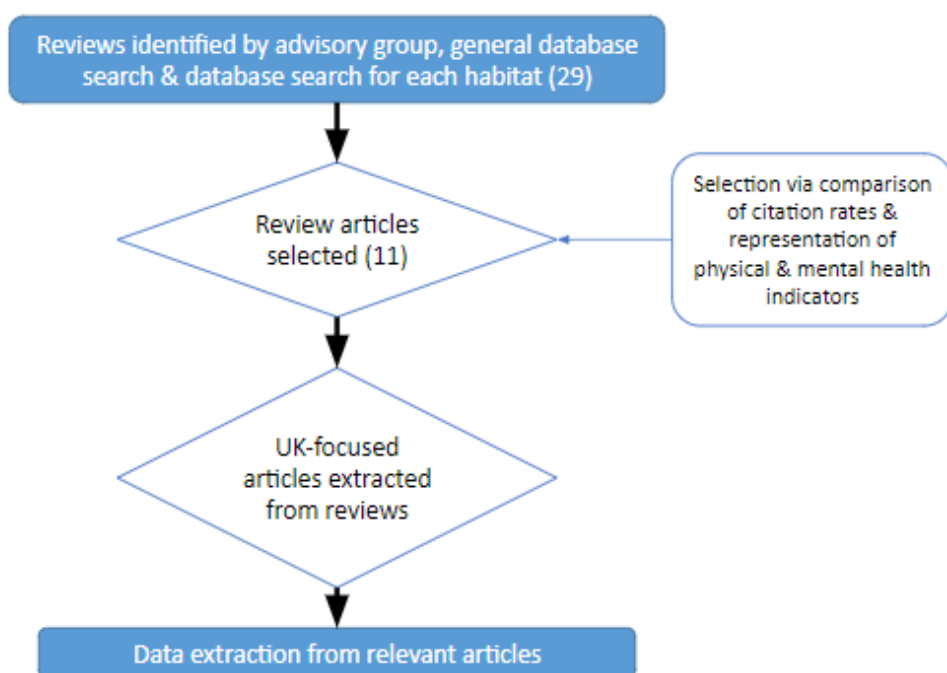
Reviews identified by advisory group, general database search & database search for each habitat (29)

Review articles selected (11)

Selection via comparison of citation rates & representation of physical & mental health indicators

UK-focused articles extracted from reviews

Data extraction from relevant articles